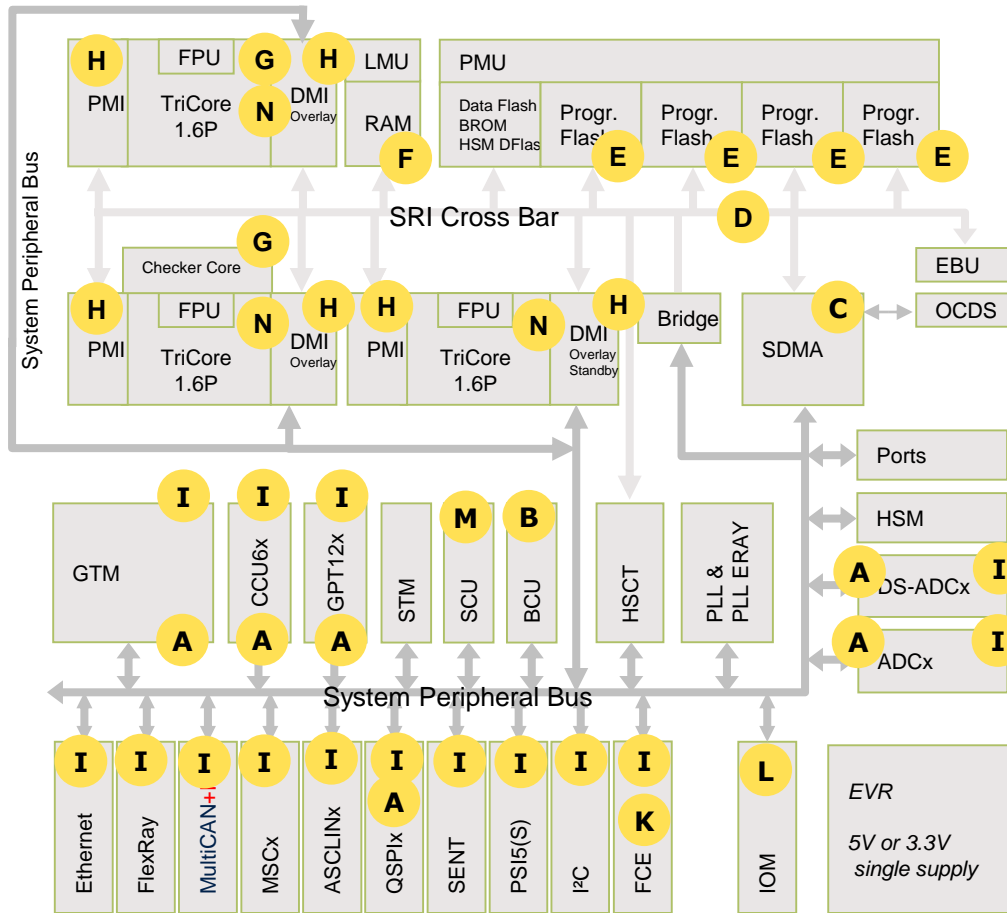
H PMI
FPU
TriCore 1.6P
G
N
H
DMI Overlay
LMU
RAM
F
PMU
Data Flash BROM HSM DFlas
Progr. Flash E
Progr. Flash E
Progr. Flash E
Progr. Flash E
System Peripheral Bus
SRI Cross Bar
D
G
Checker Core
EBU
H PMI
FPU
TriCore 1.6P
N
H
DMI Overlay
H PMI
FPU
TriCore 1.6P
N
H
DMI Overlay Standby
Bridge
C
SDMA
OCDS
Ports
HSM
A DS-ADCx I
A ADCx I
I
GTM
A
I
CCU6x
A
I
GPT12x
A
STM
M
SCU
B
BCU
HSCT
PLL & PLL ERAY
System Peripheral Bus
I Ethernet
I FlexRay
I MultiCAN+
I MSCx
I ASCLINx
I A QSPIx
I SENT
I PSI5(S)
I I²C
I K FCE
L IOM
EVR
5V or 3.3V single supply